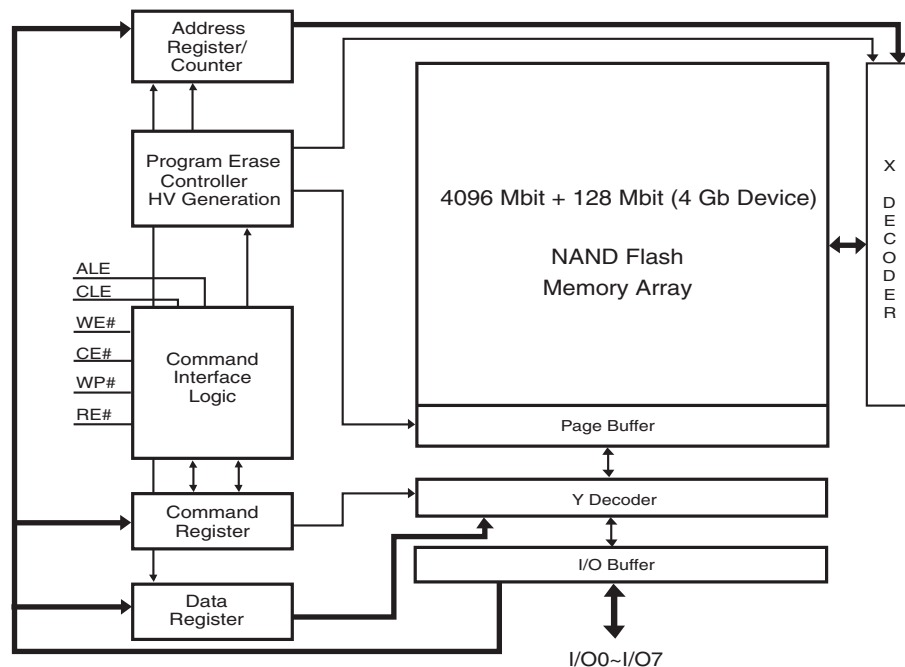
Address Register/ Counter

Program Erase Controller HV Generation

4096 Mbit + 128 Mbit (4 Gb Device)

NAND Flash Memory Array

X DECODER

ALE
CLE
WE#
CE#
WP#
RE#

Command Interface Logic

Page Buffer

Command Register

Y Decoder

I/O Buffer

Data Register

I/O0~I/O7